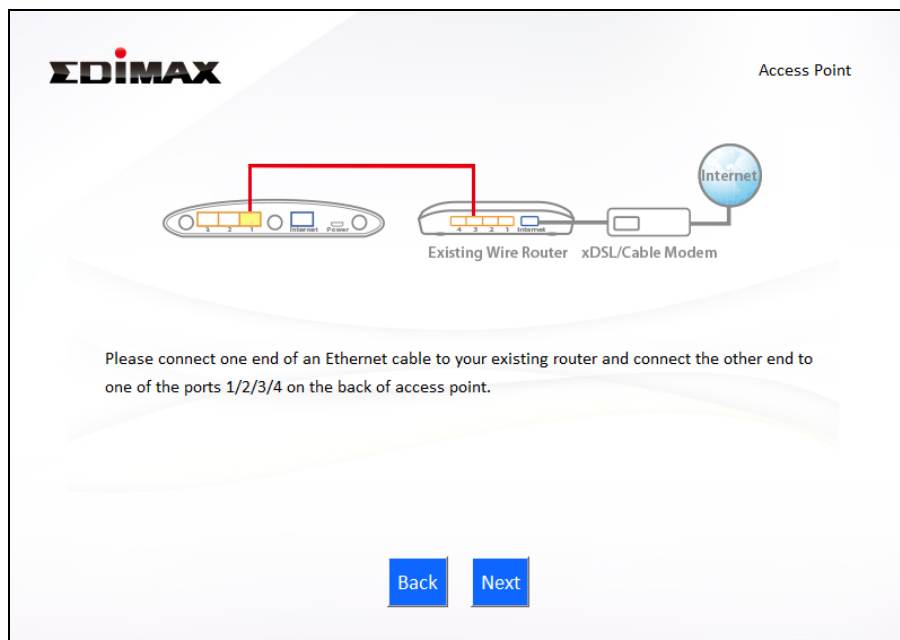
EDIMAX

Access Point

3 2 1 Internet Power

4 3 2 1 Internet

Internet

Existing Wire Router xDSL/Cable Modem

Please connect one end of an Ethernet cable to your existing router and connect the other end to one of the ports 1/2/3/4 on the back of access point.

Back Next